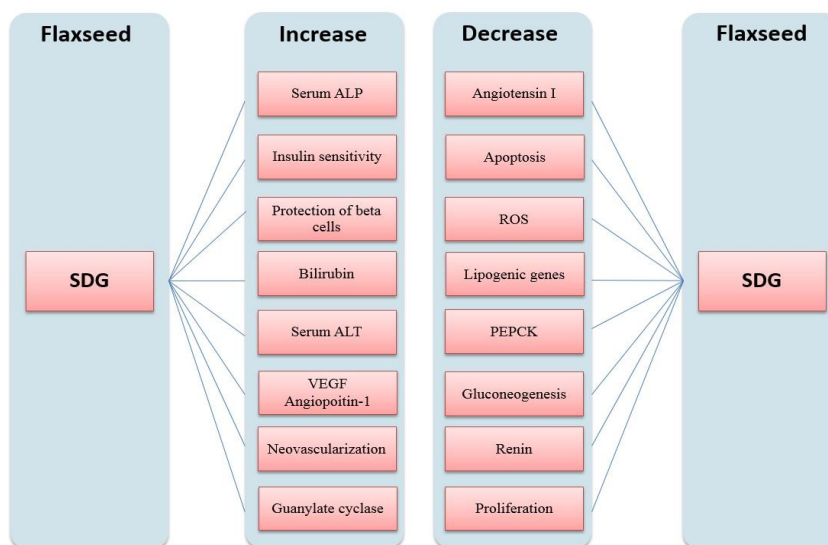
Flaxseed

SDG

Increase

Serum ALP

Insulin sensitivity

Protection of beta cells

Bilirubin

Serum ALT

VEGF Angiopoitin-1

Neovascularization

Guanylate cyclase

Decrease

Angiotensin I

Apoptosis

ROS

Lipogenic genes

PEPCK

Gluconeogenesis

Renin

Proliferation

Flaxseed

SDG